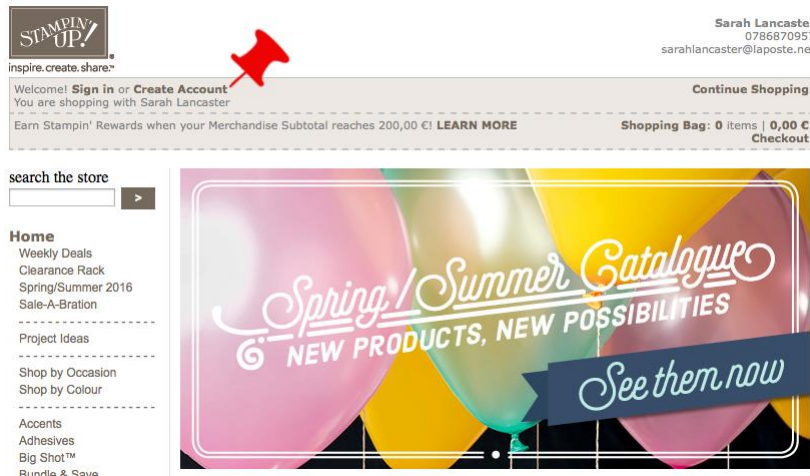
STAMPIN' UP!
inspire.create.share.™

Sarah Lancaste
078687095
sarahlancaster@laposte.ne

Welcome! Sign in or Create Account
You are shopping with Sarah Lancaster

Continue Shopping

Earn Stampin' Rewards when your Merchandise Subtotal reaches 200,00 €! LEARN MORE

Shopping Bag: 0 items | 0,00 €
Checkout

search the store
>

Home
Weekly Deals
Clearance Rack
Spring/Summer 2016
Sale-A-Bration

Project Ideas

Shop by Occasion
Shop by Colour

Accents
Adhesives
Big Shot™
Bundle & Save

Spring / Summer Catalogue
NEW PRODUCTS, NEW POSSIBILITIES
See them now